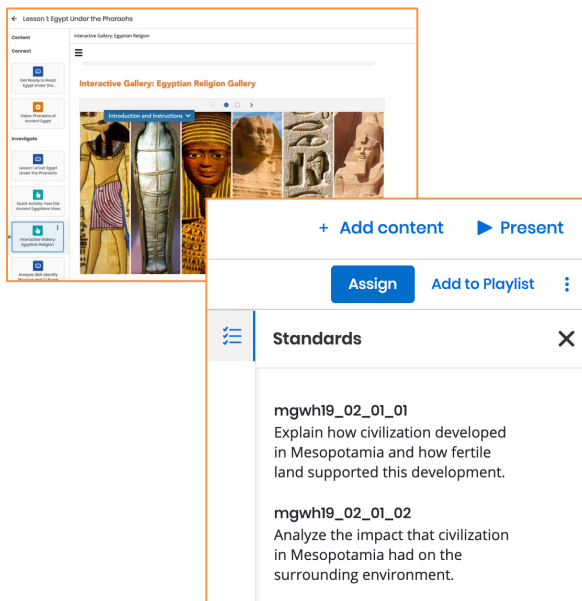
← Lesson 1: Egypt Under the Pharaohs

Content

Connect

Get Ready to Read: Egypt Under the...

Video: Pharaohs of Ancient Egypt

Investigate

Lesson 1 of Text: Egypt Under the Pharaohs

Quick Activity: How Did Ancient Egyptians View...

Interactive Gallery: Egyptian Religion

Analysis Skill: Identify Physical and Cultural...

Interactive Gallery: Egyptian Religion

Interactive Gallery: Egyptian Religion Gallery

Introduction and Instructions

+ Add content ▶ Present

Assign Add to Playlist

Standards

mgwh19_02_01_01
Explain how civilization developed in Mesopotamia and how fertile land supported this development.

mgwh19_02_01_02
Analyze the impact that civilization in Mesopotamia had on the surrounding environment.